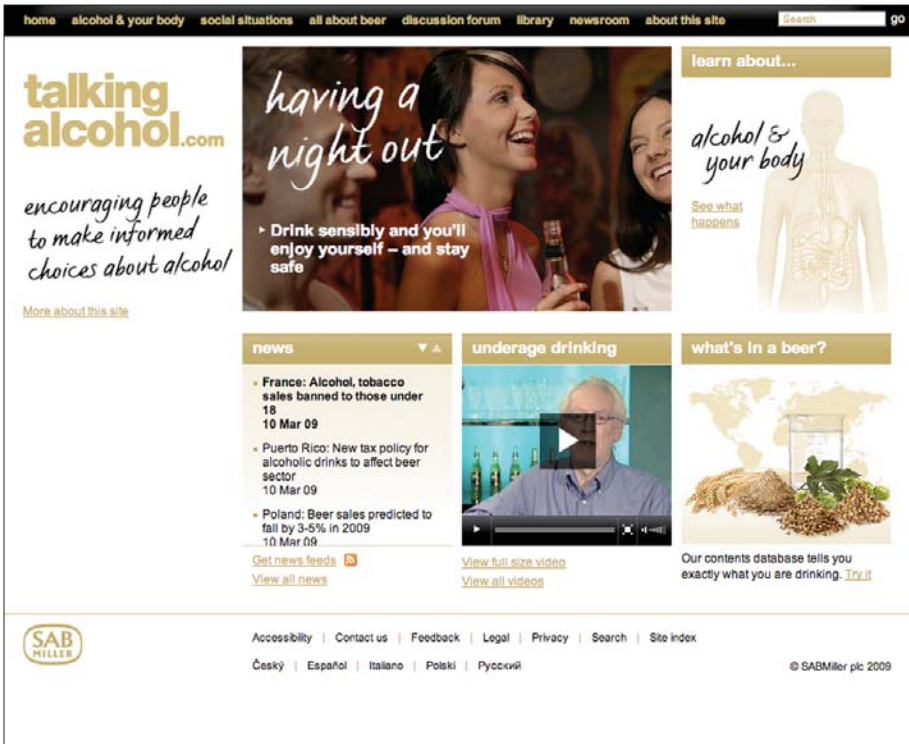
home alcohol & your body social situations all about beer discussion forum library newsroom about this site Search go

talking alcohol.com

encouraging people to make informed choices about alcohol

More about this site

having a night out

▸ Drink sensibly and you'll enjoy yourself – and stay safe

learn about...

alcohol & your body

See what happens

news

France: Alcohol, tobacco sales banned to those under 18
10 Mar 09

Puerto Rico: New tax policy for alcoholic drinks to affect beer sector
10 Mar 09

Poland: Beer sales predicted to fall by 3-5% in 2009
10 Mar 09

Get news feeds
View all news

underage drinking

View full size video
View all videos

what's in a beer?

Our contents database tells you exactly what you are drinking. Try it

SAB MILLER

Accessibility | Contact us | Feedback | Legal | Privacy | Search | Site index

Český | Español | Italiano | Polski | Русский

© SABMiller plc 2009